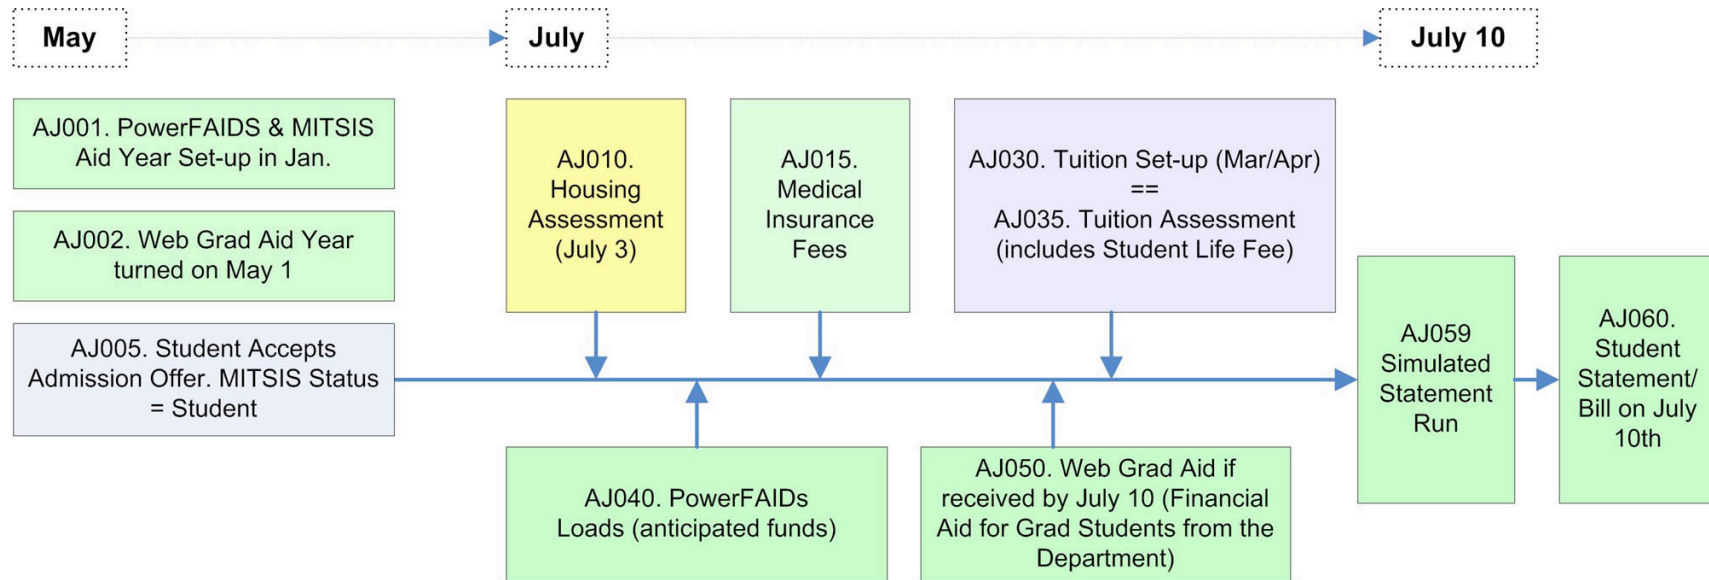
May

July

July 10

AJ001. PowerFAIDS & MITSIS Aid Year Set-up in Jan.

AJ002. Web Grad Aid Year turned on May 1

AJ005. Student Accepts Admission Offer. MITSIS Status = Student

AJ010. Housing Assessment (July 3)

AJ015. Medical Insurance Fees

AJ030. Tuition Set-up (Mar/Apr) == AJ035. Tuition Assessment (includes Student Life Fee)

AJ040. PowerFAIDs Loads (anticipated funds)

AJ050. Web Grad Aid if received by July 10 (Financial Aid for Grad Students from the Department)

AJ059 Simulated Statement Run

AJ060. Student Statement/ Bill on July 10th